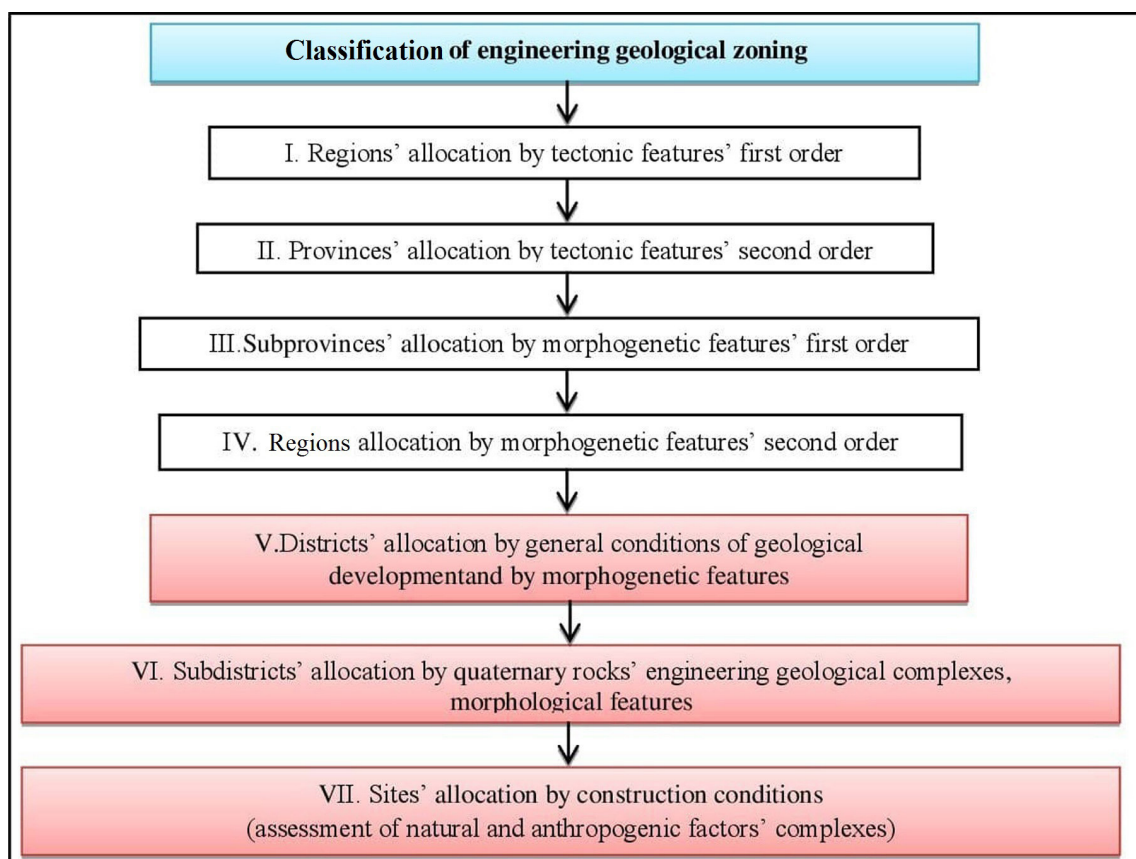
Classification of engineering geological zoning

I. Regions' allocation by tectonic features' first order

II. Provinces' allocation by tectonic features' second order

III.Subprovinces' allocation by morphogenetic features' first order

IV. Regions allocation by morphogenetic features' second order

V.Districts' allocation by general conditions of geological developmentand by morphogenetic features

VI. Subdistricts' allocation by quaternary rocks' engineering geological complexes, morphological features

VII. Sites' allocation by construction conditions (assessment of natural and anthropogenic factors' complexes)